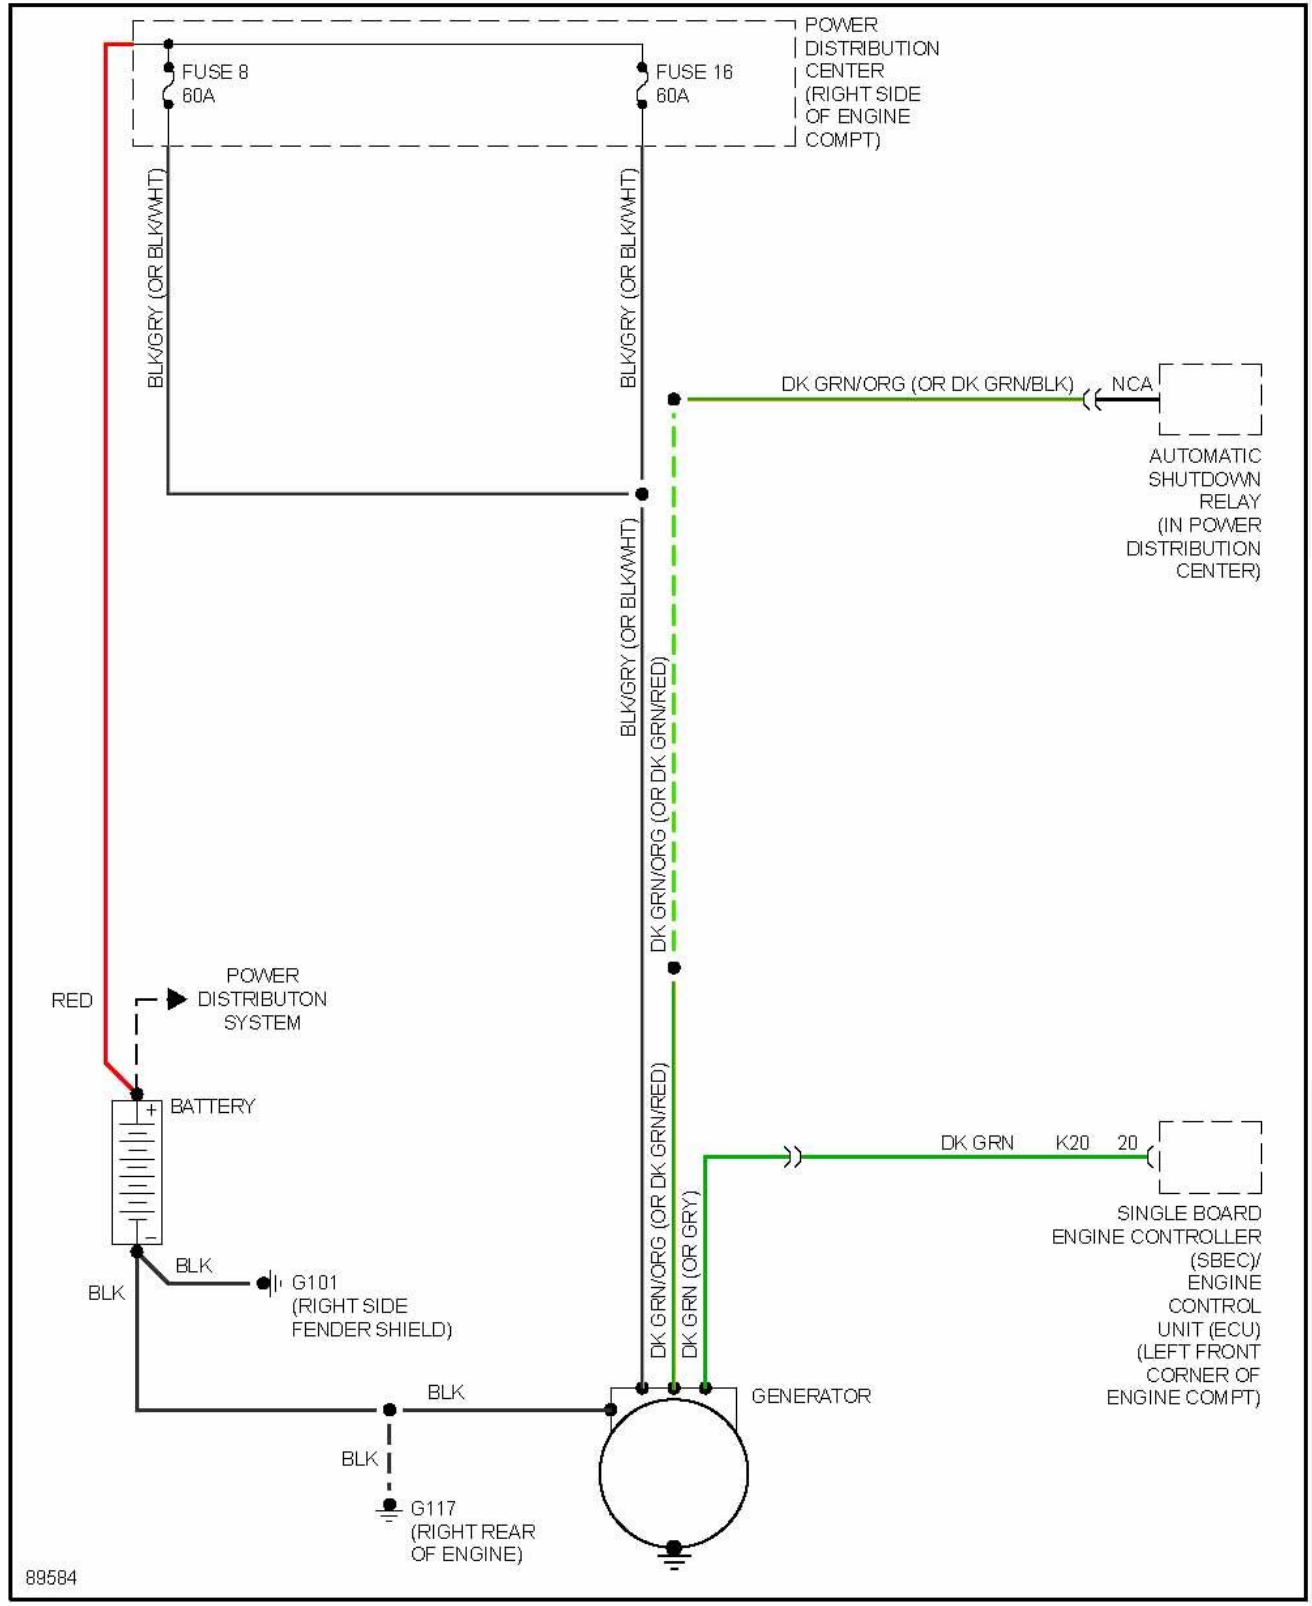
POWER DISTRIBUTION CENTER (RIGHT SIDE OF ENGINE COMPT)

FUSE 8
60A

FUSE 16
60A

BLK/GRY (OR BLK/WHT)

BLK/GRY (OR BLK/WHT)

DK GRN/ORG (OR DK GRN/BLK)

NCA

AUTOMATIC SHUTDOWN RELAY (IN POWER DISTRIBUTION CENTER)

BLK/GRY (OR BLK/WHT)

DK GRN/ORG (OR DK GRN/RED)

RED

POWER DISTRIBUTON SYSTEM

BATTERY

+

−

DK GRN

K20

20

SINGLE BOARD ENGINE CONTROLLER (SBEC)/ ENGINE CONTROL UNIT (ECU) (LEFT FRONT CORNER OF ENGINE COMPT)

DK GRN/ORG (OR DK GRN/RED)

DK GRN (OR GRY)

BLK

G101 (RIGHT SIDE FENDER SHIELD)

BLK

BLK

GENERATOR

BLK

G117 (RIGHT REAR OF ENGINE)

89584